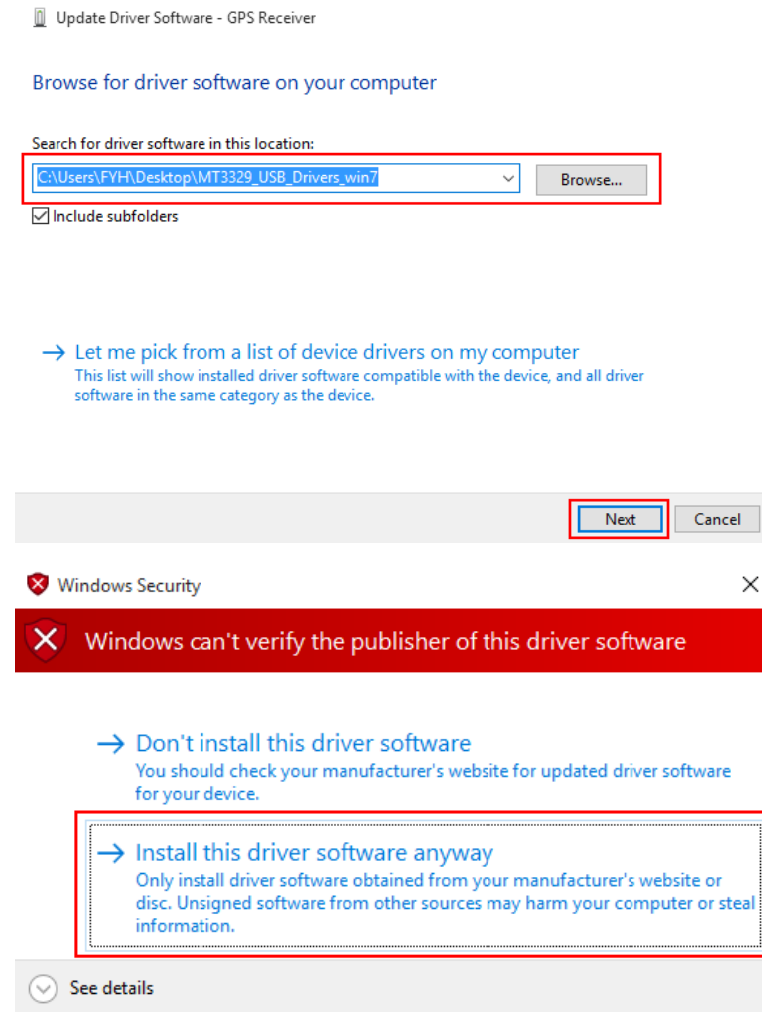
Update Driver Software - GPS Receiver

Browse for driver software on your computer

Search for driver software in this location:

C:\Users\FYH\Desktop\MT3329_USB_Drivers_win7

Browse...

Include subfolders

→ Let me pick from a list of device drivers on my computer
This list will show installed driver software compatible with the device, and all driver software in the same category as the device.

Next

Cancel

Windows Security

Windows can't verify the publisher of this driver software

→ Don't install this driver software
You should check your manufacturer's website for updated driver software for your device.

→ Install this driver software anyway
Only install driver software obtained from your manufacturer's website or disc. Unsigned software from other sources may harm your computer or steal information.

See details